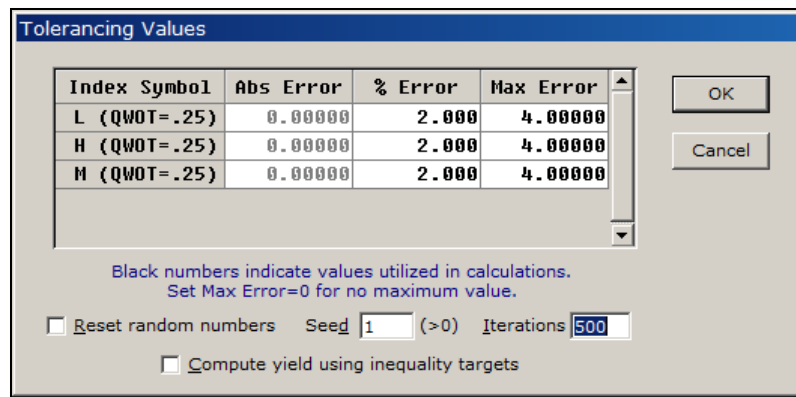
Tolerancing Values

| Index Symbol | Abs Error | % Error | Max Error |
|---|---|---|---|
| L (QWOT=.25) | 0.00000 | 2.000 | 4.00000 |
| H (QWOT=.25) | 0.00000 | 2.000 | 4.00000 |
| M (QWOT=.25) | 0.00000 | 2.000 | 4.00000 |

OK

Cancel

Black numbers indicate values utilized in calculations.
Set Max Error=0 for no maximum value.

Reset random numbers Seed 1 (>0) Iterations 500

Compute yield using inequality targets